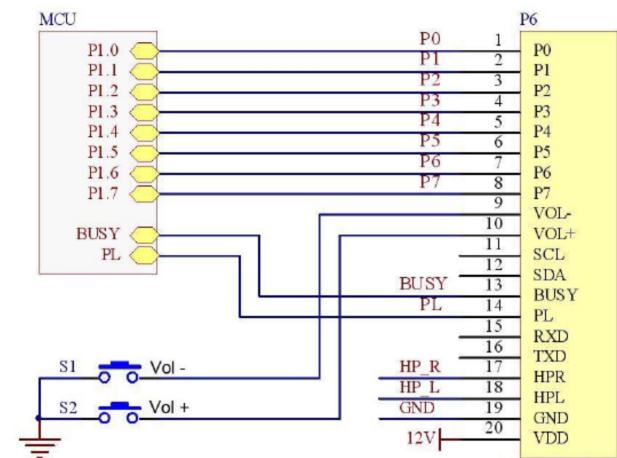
MCU

P1.0
P1.1
P1.2
P1.3
P1.4
P1.5
P1.6
P1.7

BUSY
PL

P6

P0 1 P0
P1 2 P1
P2 3 P2
P3 4 P3
P4 5 P4
P5 6 P5
P6 7 P6
P7 8 P7
9 VOL-
10 VOL+
11 SCL
12 SDA
BUSY 13 BUSY
PL 14 PL
15 RXD
16 TXD
HP_R 17 HPR
HP_L 18 HPL
GND 19 GND
12V 20 VDD

S1 Vol -
S2 Vol +